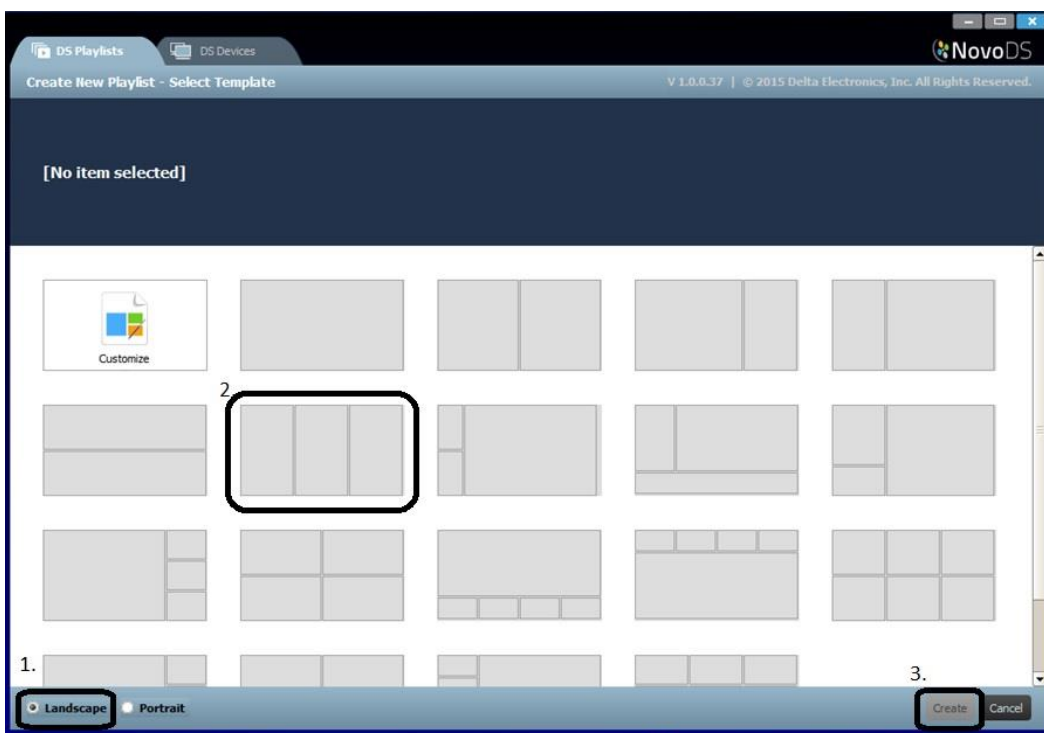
DS Playlists
DS Devices
NovoDS
Create New Playlist - Select Template
V 1.0.0.37 | © 2015 Delta Electronics, Inc. All Rights Reserved.

[No item selected]

Customize

2.

1.

3.

Landscape
Portrait

Create
Cancel